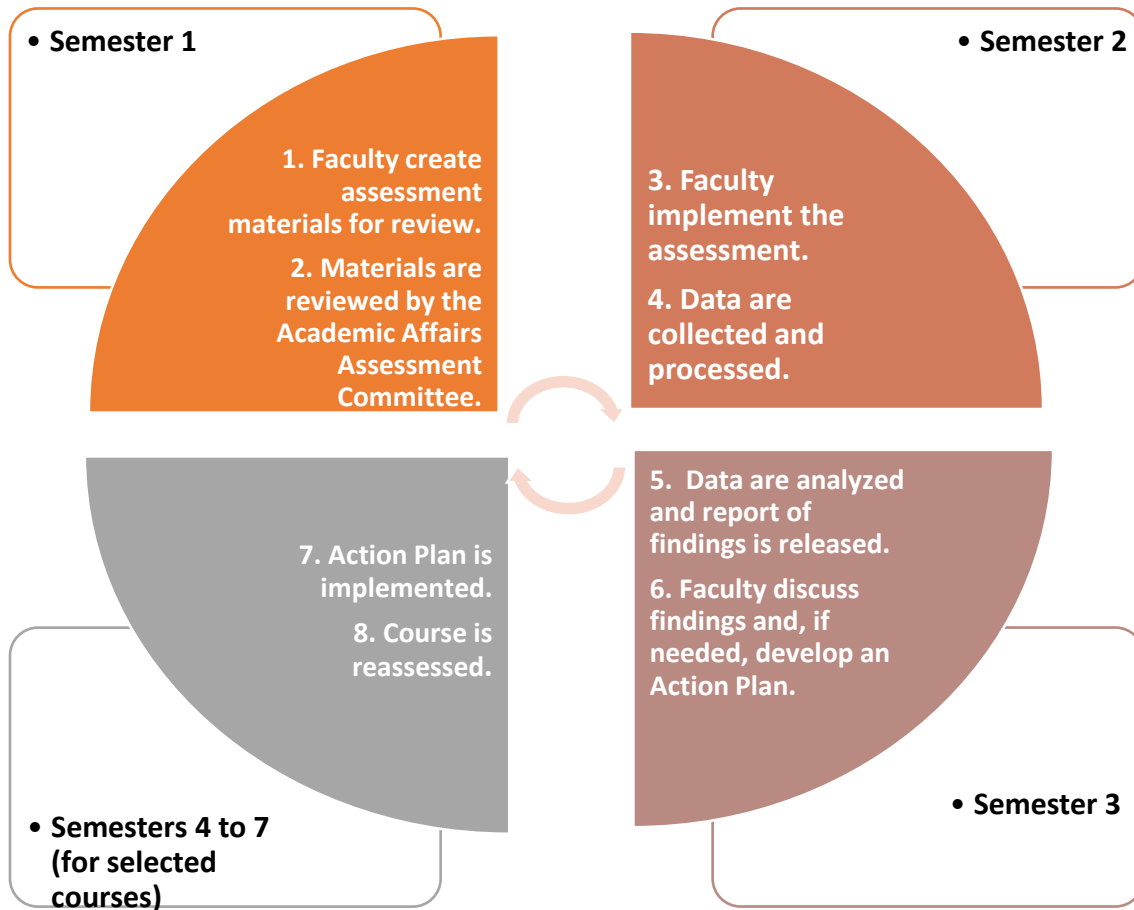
• Semester 1

1. Faculty create assessment materials for review.

2. Materials are reviewed by the Academic Affairs Assessment Committee.

• Semester 2

3. Faculty implement the assessment.

4. Data are collected and processed.

5. Data are analyzed and report of findings is released.

6. Faculty discuss findings and, if needed, develop an Action Plan.

• Semester 3

7. Action Plan is implemented.

8. Course is reassessed.

• Semesters 4 to 7 (for selected courses)